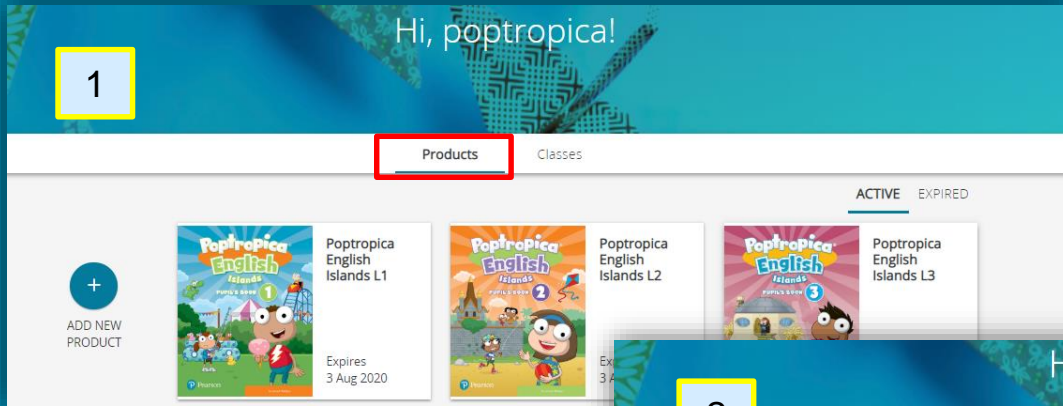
Hi, poptropica!

1

Products Classes

ACTIVE EXPIRED

+
ADD NEW PRODUCT

Poptropica English Islands 1 Pupil's Book Pearson

Poptropica English Islands L1

Expires 3 Aug 2020

Poptropica English Islands 2 Pupil's Book Pearson

Poptropica English Islands L2

Ex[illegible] 3 A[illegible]

Poptropica English Islands 3 Pupil's Book

Poptropica English Islands L3

H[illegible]

2